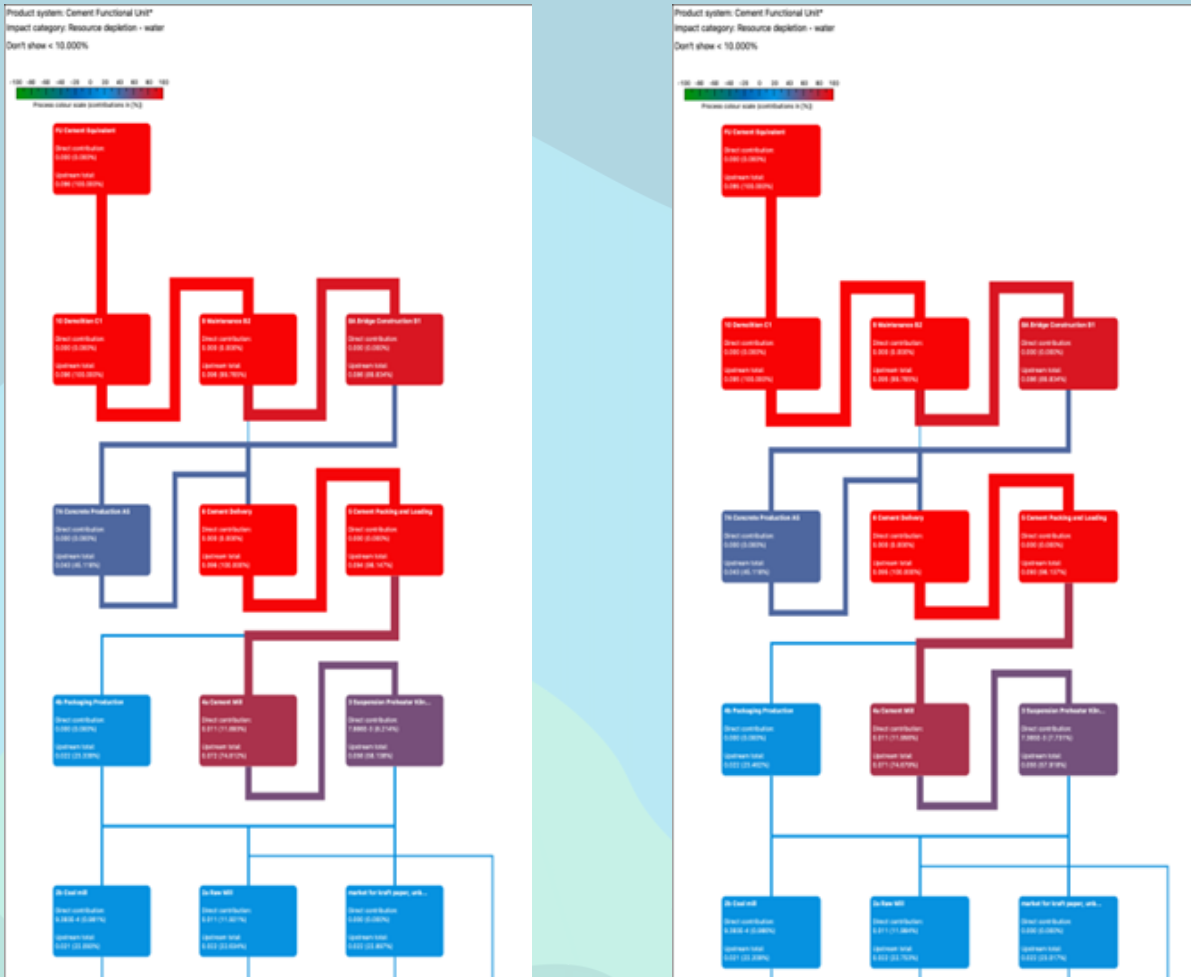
Product system: Cement Functional Unit*
Impact category: Resource depletion - water
Don't show < 10.000%

-100 -80 -60 -40 -20 0 20 40 60 80 100
Process colour scale (contributions in [%])

FU Cement Equivalent
Direct contribution
0.000 (0.000%)
Upstream total
0.096 (100.000%)

10 Demolition C1
Direct contribution
0.000 (0.000%)
Upstream total
0.096 (100.000%)

8 Maintenance B2
Direct contribution
0.000 (0.000%)
Upstream total
0.096 (99.765%)

8A Bridge Construction B1
Direct contribution
0.000 (0.000%)
Upstream total
0.085 (88.834%)

7A Concrete Production A3
Direct contribution
0.000 (0.000%)
Upstream total
0.043 (45.119%)

6 Cement Delivery
Direct contribution
0.000 (0.000%)
Upstream total
0.096 (100.000%)

5 Cement Packing and Loading
Direct contribution
0.000 (0.000%)
Upstream total
0.094 (98.147%)

4b Packaging Production
Direct contribution
0.000 (0.000%)
Upstream total
0.022 (23.338%)

4a Cement Mill
Direct contribution
0.011 (11.060%)
Upstream total
0.072 (74.612%)

3 Suspension Preheater Kiln...
Direct contribution
7.890E-3 (8.214%)
Upstream total
0.056 (58.138%)

2b Coal mill
Direct contribution
0.063E-4 (0.661%)
Upstream total
0.021 (22.066%)

2a Raw Mill
Direct contribution
0.011 (11.507%)
Upstream total
0.022 (23.034%)

market for kraft paper, unb...
Direct contribution
0.000 (0.000%)
Upstream total
0.022 (22.897%)

Product system: Cement Functional Unit*
Impact category: Resource depletion - water
Don't show < 10.000%

-100 -80 -60 -40 -20 0 20 40 60 80 100
Process colour scale (contributions in [%])

FU Cement Equivalent
Direct contribution
0.000 (0.000%)
Upstream total
0.095 (100.000%)

10 Demolition C1
Direct contribution
0.000 (0.000%)
Upstream total
0.095 (100.000%)

8 Maintenance B2
Direct contribution
0.000 (0.000%)
Upstream total
0.095 (99.765%)

8A Bridge Construction B1
Direct contribution
0.000 (0.000%)
Upstream total
0.085 (88.834%)

7A Concrete Production A3
Direct contribution
0.000 (0.000%)
Upstream total
0.043 (45.119%)

6 Cement Delivery
Direct contribution
0.000 (0.000%)
Upstream total
0.095 (100.000%)

5 Cement Packing and Loading
Direct contribution
0.000 (0.000%)
Upstream total
0.093 (98.137%)

4b Packaging Production
Direct contribution
0.000 (0.000%)
Upstream total
0.022 (23.402%)

4a Cement Mill
Direct contribution
0.011 (11.060%)
Upstream total
0.071 (74.679%)

3 Suspension Preheater Kiln...
Direct contribution
7.360E-3 (7.737%)
Upstream total
0.055 (57.918%)

2b Coal mill
Direct contribution
0.063E-4 (0.660%)
Upstream total
0.021 (22.338%)

2a Raw Mill
Direct contribution
0.011 (11.064%)
Upstream total
0.022 (23.753%)

market for kraft paper, unb...
Direct contribution
0.000 (0.000%)
Upstream total
0.022 (23.017%)